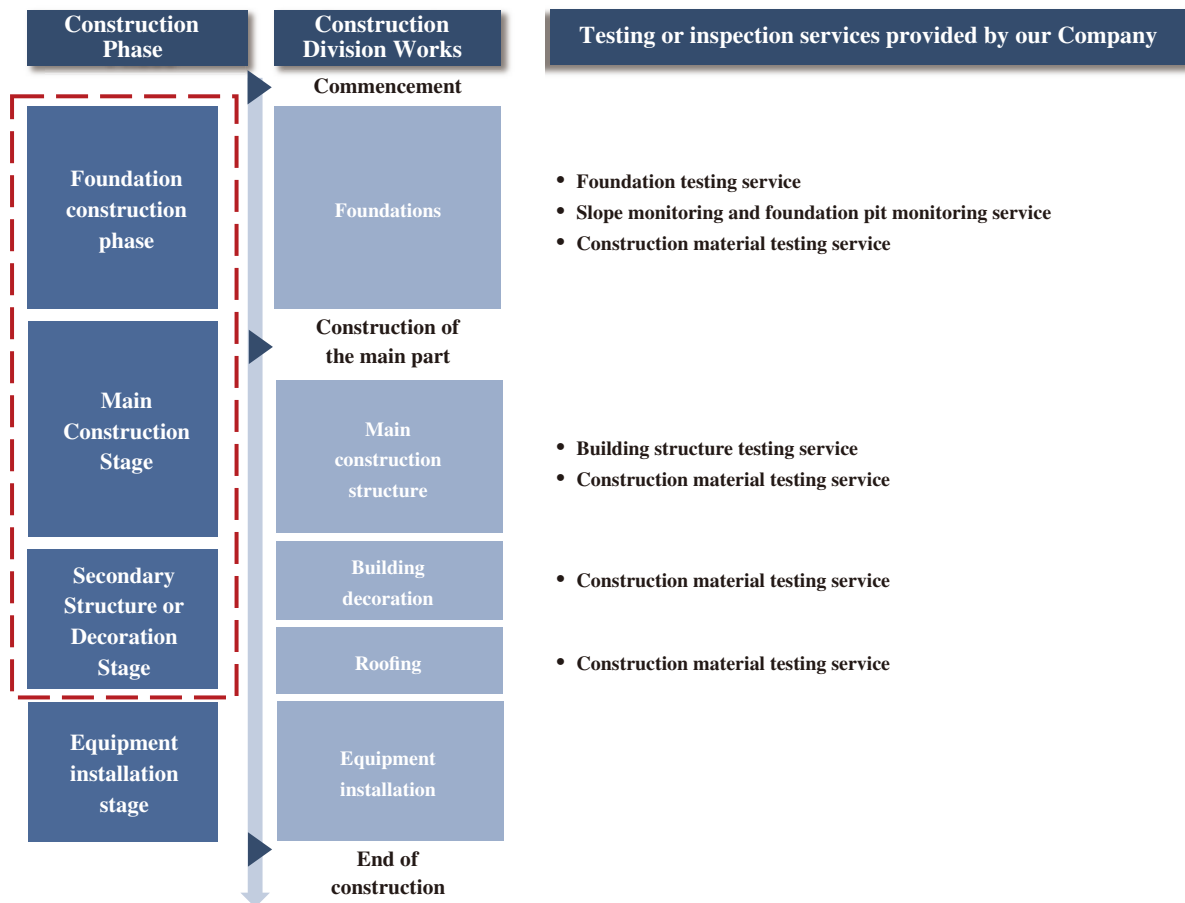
Construction Phase

Construction Division Works

Testing or inspection services provided by our Company

Commencement

Foundation construction phase

Foundations

• Foundation testing service
• Slope monitoring and foundation pit monitoring service
• Construction material testing service

Construction of the main part

Main Construction Stage

Main construction structure

• Building structure testing service
• Construction material testing service

Secondary Structure or Decoration Stage

Building decoration

• Construction material testing service

Roofing

• Construction material testing service

Equipment installation stage

Equipment installation

End of construction